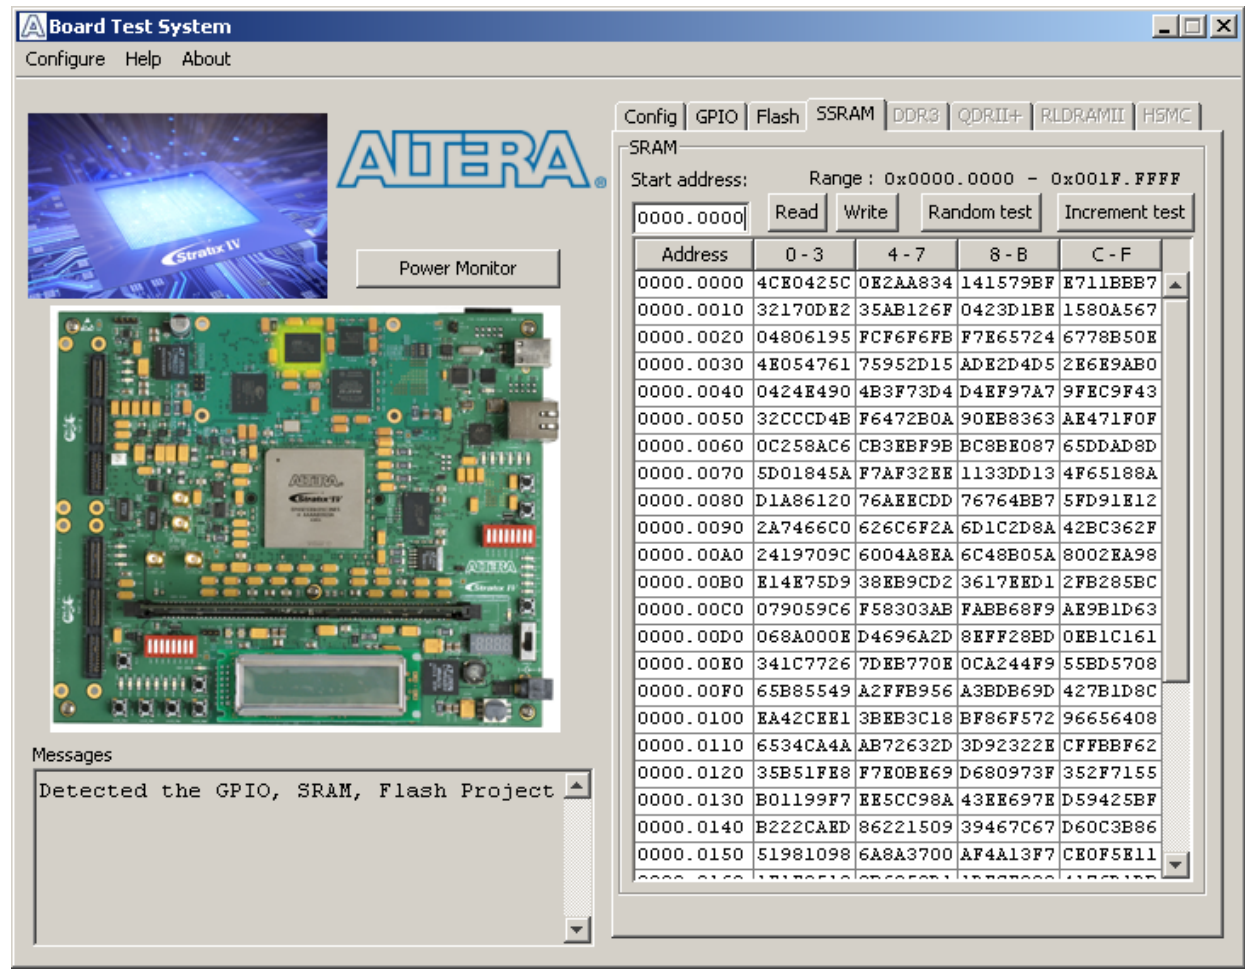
Board Test System

Configure Help About

ALTERA

Stratix IV

Power Monitor

Config GPIO Flash SSRAM DDR3 QDRII+ RLDRAMII HSMC

SRAM

Start address: Range : 0x0000.0000 – 0x001F.FFFF

0000.0000 Read Write Random test Increment test

| Address | 0 - 3 | 4 - 7 | 8 - B | C - F |
|---|---|---|---|---|
| 0000.0000 | 4CE0425C | 0E2AA834 | 141579BF | E711BBB7 |
| 0000.0010 | 32170DE2 | 35AB126F | 0423D1BE | 1580A567 |
| 0000.0020 | 04806195 | FCF6F6FB | F7E65724 | 6778B50E |
| 0000.0030 | 4E054761 | 75952D15 | ADE2D4D5 | 2E6E9AB0 |
| 0000.0040 | 0424E490 | 4B3F73D4 | D4EF97A7 | 9FEC9F43 |
| 0000.0050 | 32CCCD4B | F6472B0A | 90EB8363 | AE471F0F |
| 0000.0060 | 0C258AC6 | CB3EBF9B | BC8BE087 | 65DDAD8D |
| 0000.0070 | 5D01845A | F7AF32EE | 1133DD13 | 4F65188A |
| 0000.0080 | D1A86120 | 76AEECDD | 76764BB7 | 5FD91E12 |
| 0000.0090 | 2A7466C0 | 626C6F2A | 6D1C2D8A | 42BC362F |
| 0000.00A0 | 2419709C | 6004A8EA | 6C48B05A | 8002EA98 |
| 0000.00B0 | E14E75D9 | 38EB9CD2 | 3617EED1 | 2FB285BC |
| 0000.00C0 | 079059C6 | F58303AB | FABB68F9 | AE9B1D63 |
| 0000.00D0 | 068A000E | D4696A2D | 8EFF28BD | 0EB1C161 |
| 0000.00E0 | 341C7726 | 7DEB770E | 0CA244F9 | 55BD5708 |
| 0000.00F0 | 65B85549 | A2FFB956 | A3BDB69D | 427B1D8C |
| 0000.0100 | EA42CEE1 | 3BEB3C18 | BF86F572 | 96656408 |
| 0000.0110 | 6534CA4A | AB72632D | 3D92322E | CFFBBF62 |
| 0000.0120 | 35B51FE8 | F7E0BE69 | D680973F | 352F7155 |
| 0000.0130 | B01199F7 | EE5CC98A | 43EE697E | D59425BF |
| 0000.0140 | B222CAED | 86221509 | 39467C67 | D60C3B86 |
| 0000.0150 | 51981098 | 6A8A3700 | AF4A13F7 | CE0F5E11 |

Messages

Detected the GPIO, SRAM, Flash Project